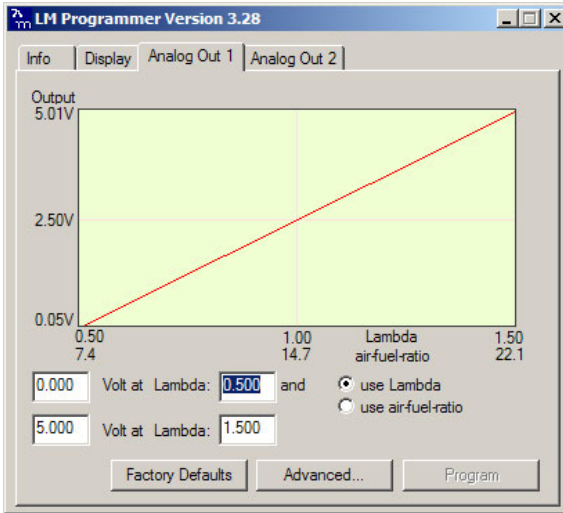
LM Programmer Version 3.28

Info | Display | Analog Out 1 | Analog Out 2

Output
5.01V
2.50V
0.05V
0.50
7.4
1.00
14.7
Lambda
air-fuel-ratio
1.50
22.1

0.000 Volt at Lambda: 0.500 and
5.000 Volt at Lambda: 1.500

use Lambda
use air-fuel-ratio

Factory Defaults
Advanced...
Program